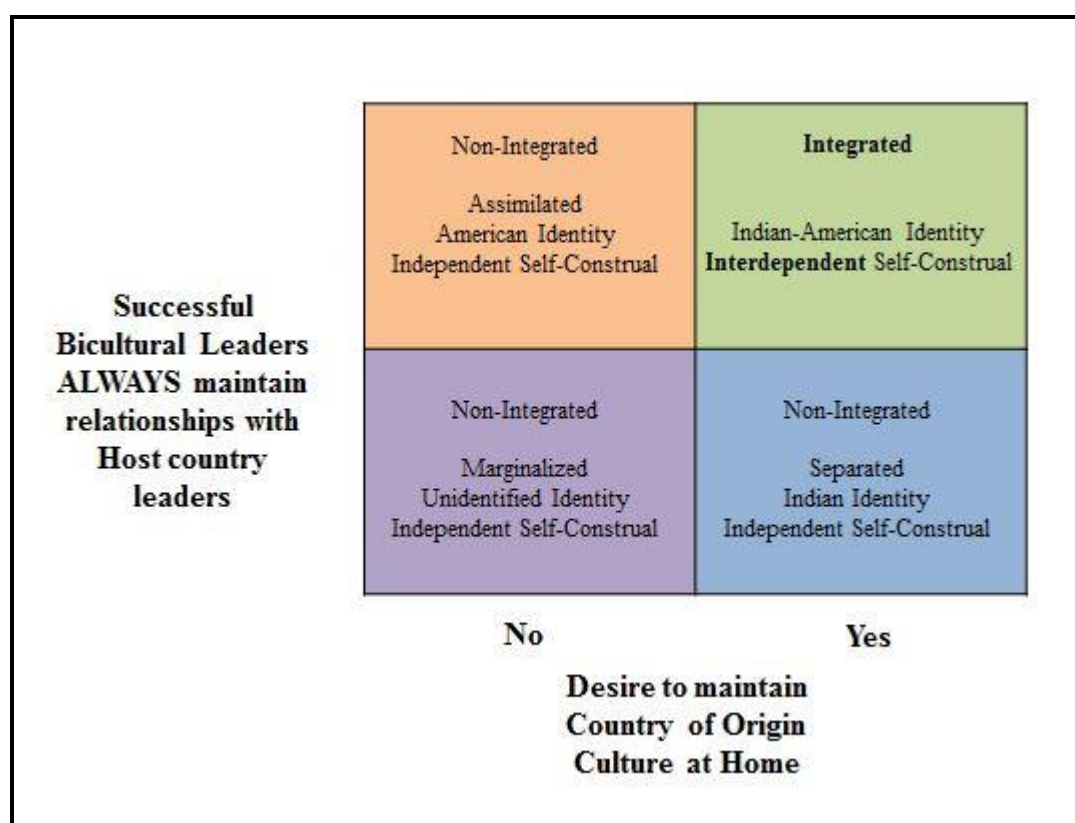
Successful Bicultural Leaders ALWAYS maintain relationships with Host country leaders

Non-Integrated

Assimilated
American Identity
Independent Self-Construal

Integrated

Indian-American Identity
Interdependent Self-Construal

Non-Integrated

Marginalized
Unidentified Identity
Independent Self-Construal

Non-Integrated

Separated
Indian Identity
Independent Self-Construal

No

Yes

Desire to maintain Country of Origin Culture at Home